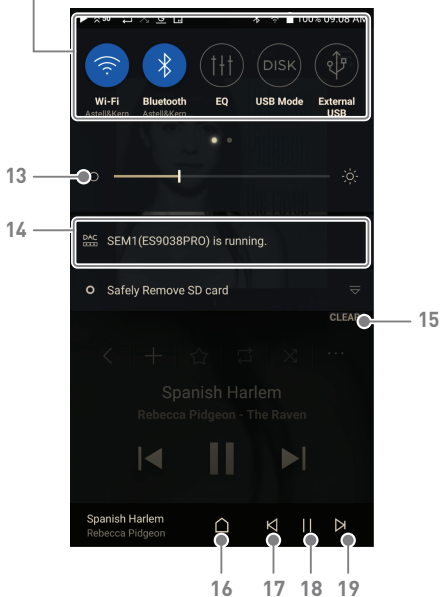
100% 09:08 AM

Wi-Fi
Astell&Kern

Bluetooth
Astell&Kern

EQ

DISK
USB Mode

External USB

13

14

DAC
SEM1(ES9038PRO) is running.

Safely Remove SD card

CLEAR

15

Spanish Harlem
Rebecca Pidgeon - The Raven

Spanish Harlem
Rebecca Pidgeon

16 17 18 19